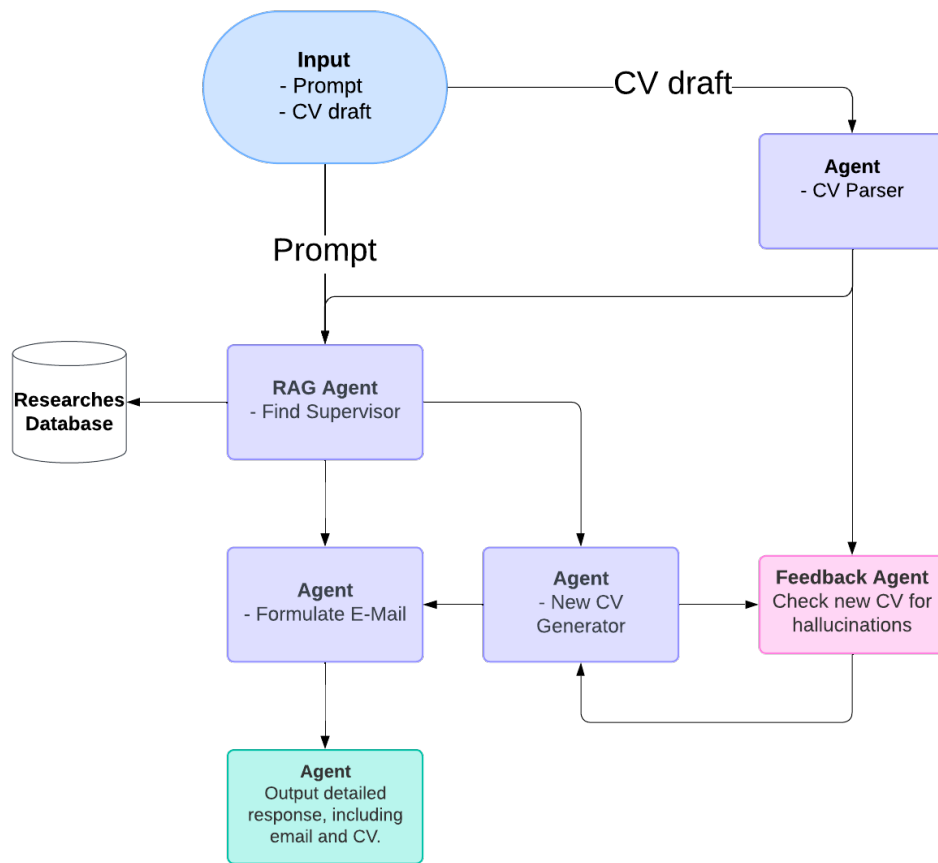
Input
- Prompt
- CV draft

CV draft

Agent
- CV Parser

Prompt

Researches Database

RAG Agent
- Find Supervisor

Agent
- Formulate E-Mail

Agent
- New CV Generator

Feedback Agent
Check new CV for hallucinations

Agent
Output detailed response, including email and CV.